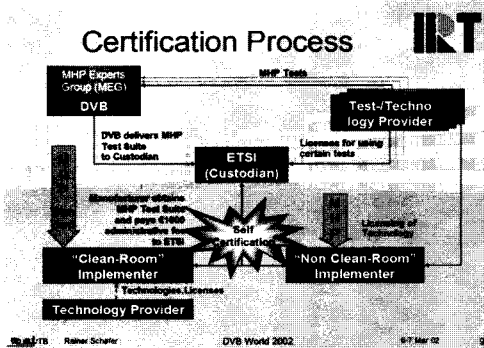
Certification Process

IRT

MHP Experts Group (MEG)

DVB

MHP Tests

Test-/Technology Provider

DVB delivers MHP Test Suite to Custodian

Licenses for using certain tests

ETSI (Custodian)

Manufacturer obtains MHP Test Suite and pays €1000 administrative fee to ETSI

Self Certification

Licensing of Technology

"Clean-Room" Implementer

"Non Clean-Room" Implementer

Technologies, Licenses

Technology Provider

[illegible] TB Rainer Schäfer

DVB World 2002

6-7 Mar 02